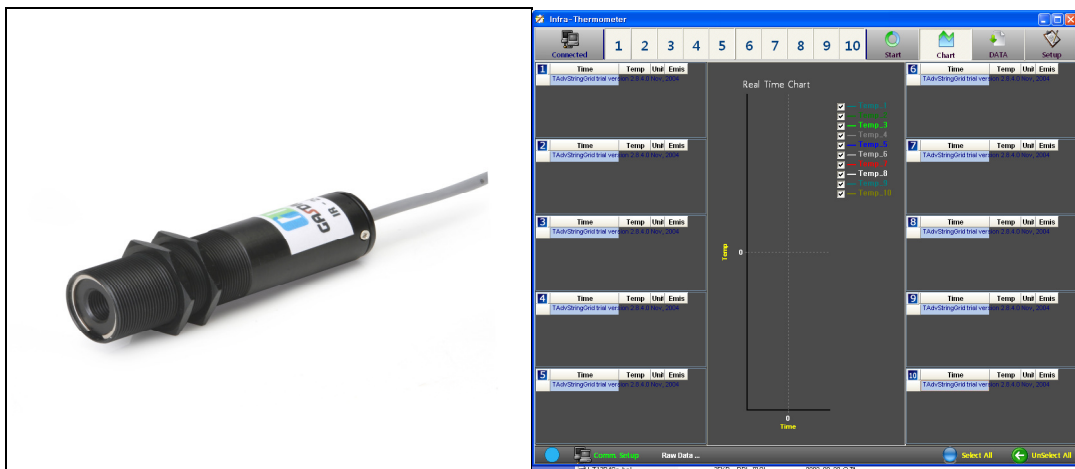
IR
GRO

Infra-Thermometer

Connected 1 2 3 4 5 6 7 8 9 10 Start Chart DATA Setup

1
| Time | Temp | Unit | Emis |
|---|---|---|---|
| TAdvStringGrid trial version 2.8.4.0 Nov, 2004 | | | |

2
| Time | Temp | Unit | Emis |
|---|---|---|---|
| TAdvStringGrid trial version 2.8.4.0 Nov, 2004 | | | |

3
| Time | Temp | Unit | Emis |
|---|---|---|---|
| TAdvStringGrid trial version 2.8.4.0 Nov, 2004 | | | |

4
| Time | Temp | Unit | Emis |
|---|---|---|---|
| TAdvStringGrid trial version 2.8.4.0 Nov, 2004 | | | |

5
| Time | Temp | Unit | Emis |
|---|---|---|---|
| TAdvStringGrid trial version 2.8.4.0 Nov, 2004 | | | |

Real Time Chart

Temp_1
Temp_2
Temp_3
Temp_4
Temp_5
Temp_6
Temp_7
Temp_8
Temp_9
Temp_10

Temp
0
0
Time

6
| Time | Temp | Unit | Emis |
|---|---|---|---|
| TAdvStringGrid trial version 2.8.4.0 Nov, 2004 | | | |

7
| Time | Temp | Unit | Emis |
|---|---|---|---|
| TAdvStringGrid trial version 2.8.4.0 Nov, 2004 | | | |

8
| Time | Temp | Unit | Emis |
|---|---|---|---|
| TAdvStringGrid trial version 2.8.4.0 Nov, 2004 | | | |

9
| Time | Temp | Unit | Emis |
|---|---|---|---|
| TAdvStringGrid trial version 2.8.4.0 Nov, 2004 | | | |

10
| Time | Temp | Unit | Emis |
|---|---|---|---|
| TAdvStringGrid trial version 2.8.4.0 Nov, 2004 | | | |

Comm. Setup Raw Data ... Select All UnSelect All